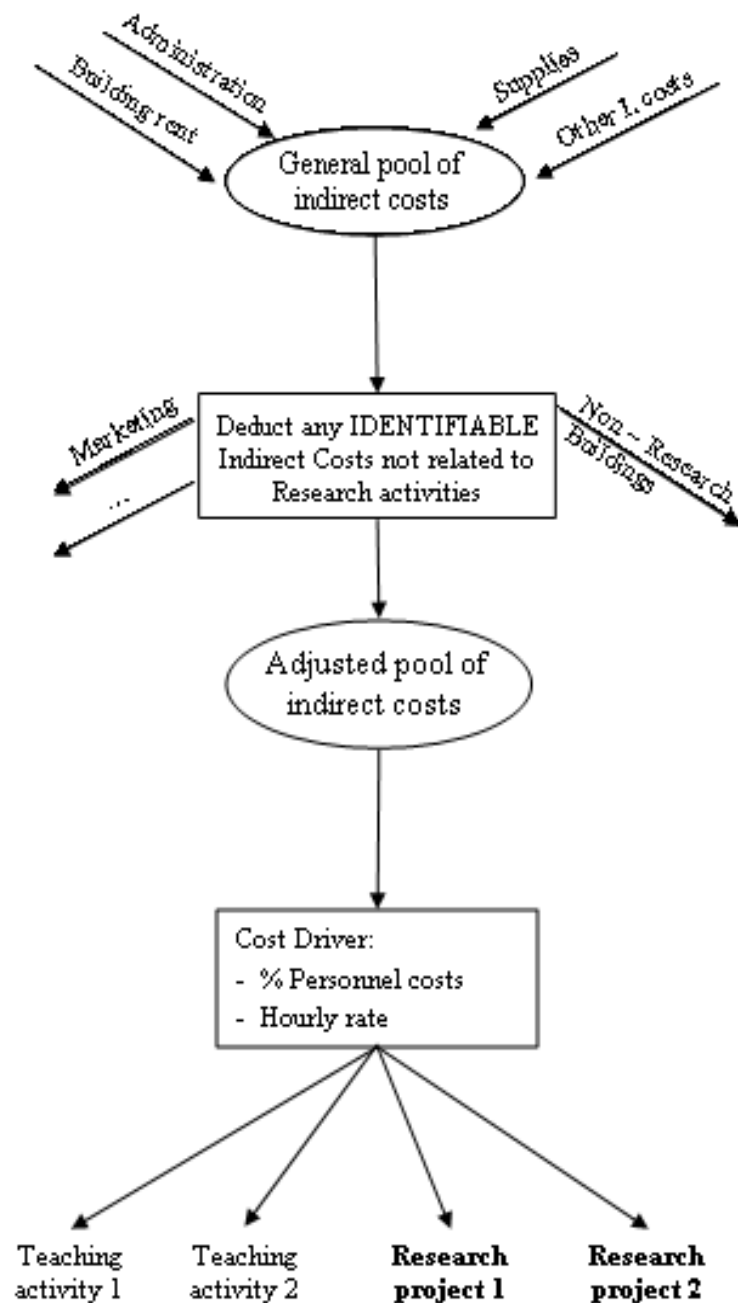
Building rent

Administration

Supplies

Other I. costs

General pool of indirect costs

Marketing

...

Deduct any IDENTIFIABLE Indirect Costs not related to Research activities

Non – Research Buildings

Adjusted pool of indirect costs

Cost Driver:
- % Personnel costs
- Hourly rate

Teaching activity 1

Teaching activity 2

**Research project 1**

**Research project 2**